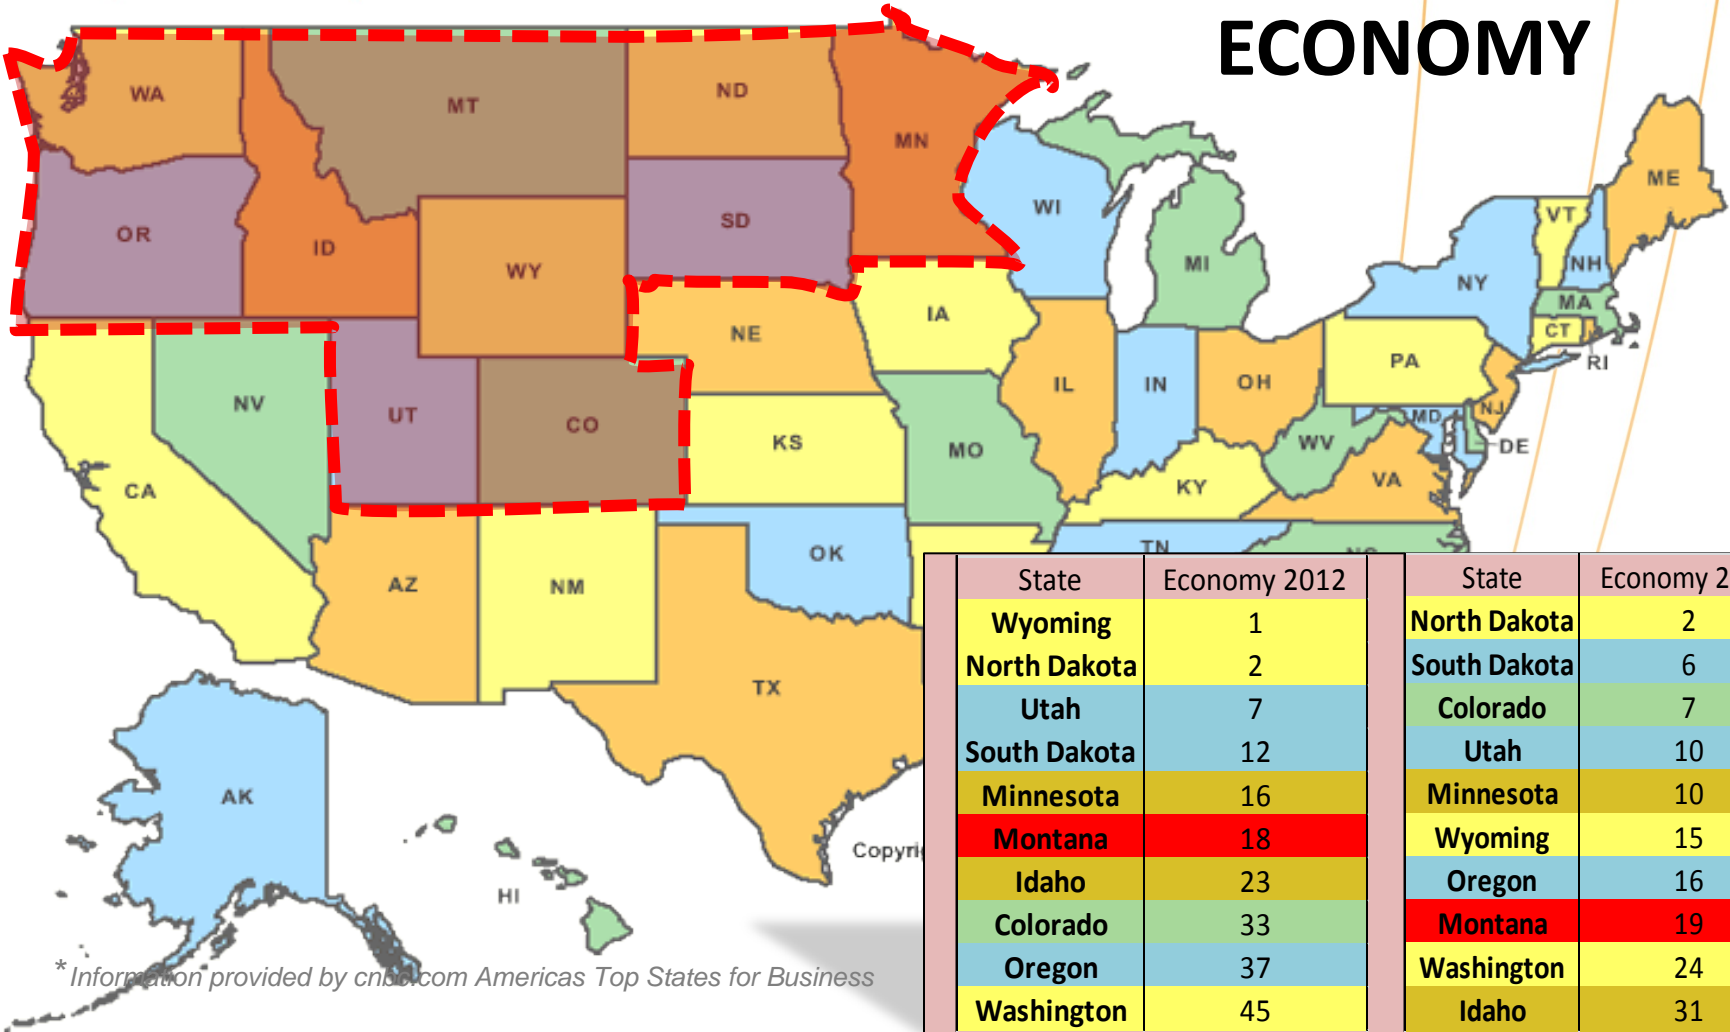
ECONOMY

WA MT ND MN OR ID WY SD WI MI NY VT NH ME MA CT RI IA NE NV UT CO IL IN OH PA NJ MD DE WV VA KS MO KY CA TN OK AZ NM TX AK HI

Copyri

* Information provided by cnbc.com Americas Top States for Business

| State | Economy 2012 |
|---|---|
| Wyoming | 1 |
| North Dakota | 2 |
| Utah | 7 |
| South Dakota | 12 |
| Minnesota | 16 |
| Montana | 18 |
| Idaho | 23 |
| Colorado | 33 |
| Oregon | 37 |
| Washington | 45 |

| State | Economy 2 |
|---|---|
| North Dakota | 2 |
| South Dakota | 6 |
| Colorado | 7 |
| Utah | 10 |
| Minnesota | 10 |
| Wyoming | 15 |
| Oregon | 16 |
| Montana | 19 |
| Washington | 24 |
| Idaho | 31 |